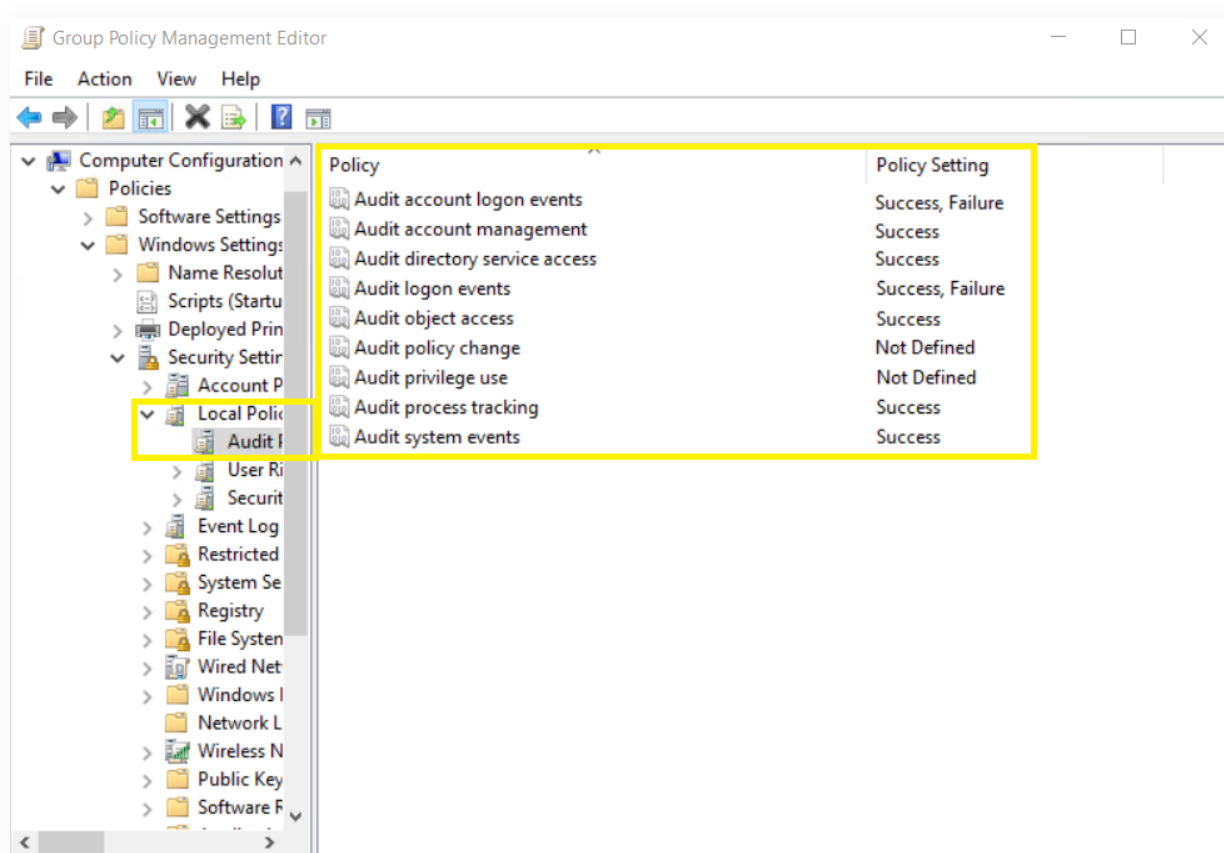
Group Policy Management Editor

File Action View Help

Computer Configuration
Policies
Software Settings
Windows Settings
Name Resolut
Scripts (Startu
Deployed Prin
Security Settin
Account P
Local Polic
Audit P
User Ri
Securit
Event Log
Restricted
System Se
Registry
File Systen
Wired Net
Windows I
Network L
Wireless N
Public Key
Software R

| Policy | Policy Setting |
|---|---|
| Audit account logon events | Success, Failure |
| Audit account management | Success |
| Audit directory service access | Success |
| Audit logon events | Success, Failure |
| Audit object access | Success |
| Audit policy change | Not Defined |
| Audit privilege use | Not Defined |
| Audit process tracking | Success |
| Audit system events | Success |